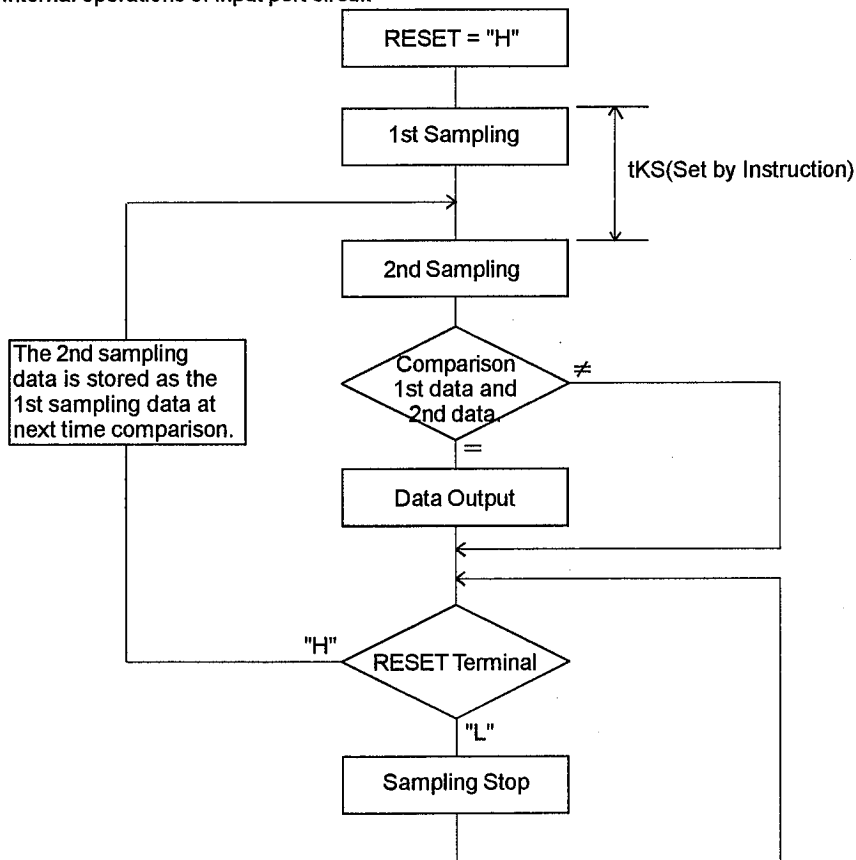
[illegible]

RESET = "H"

1st Sampling

tKS(Set by Instruction)

2nd Sampling

The 2nd sampling data is stored as the 1st sampling data at next time comparison.

Comparison 1st data and 2nd data.

$\neq$

=

Data Output

"H"

RESET Terminal

"L"

Sampling Stop